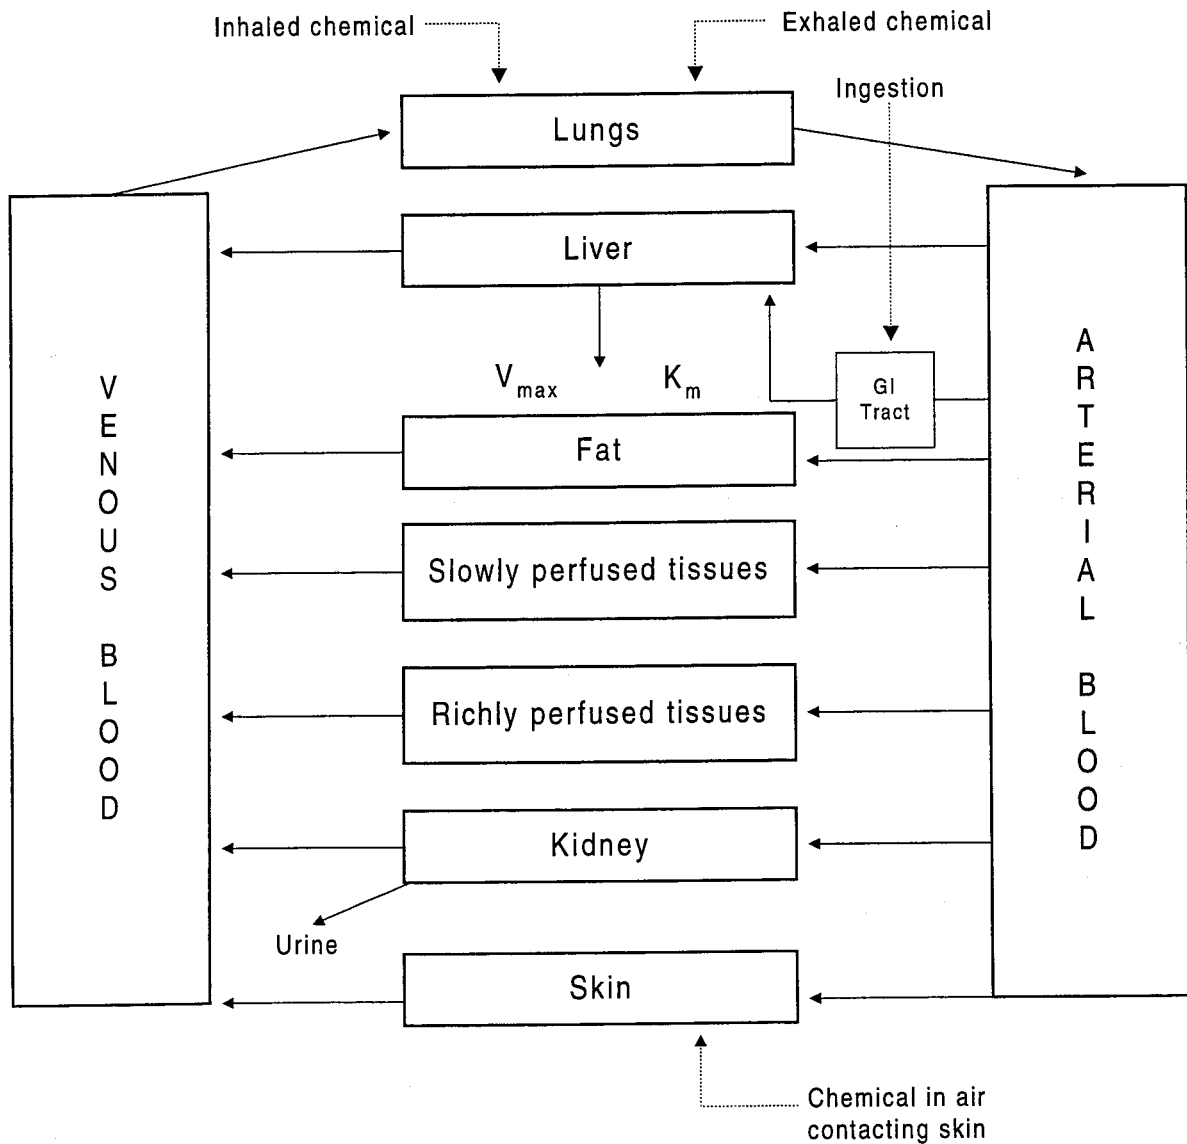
Inhaled chemical

Exhaled chemical

Ingestion

Lungs

Liver

$V_{max}$ $K_m$

GI Tract

Fat

Slowly perfused tissues

Richly perfused tissues

Kidney

Urine

Skin

VENOUS BLOOD

ARTERIAL BLOOD

Chemical in air contacting skin